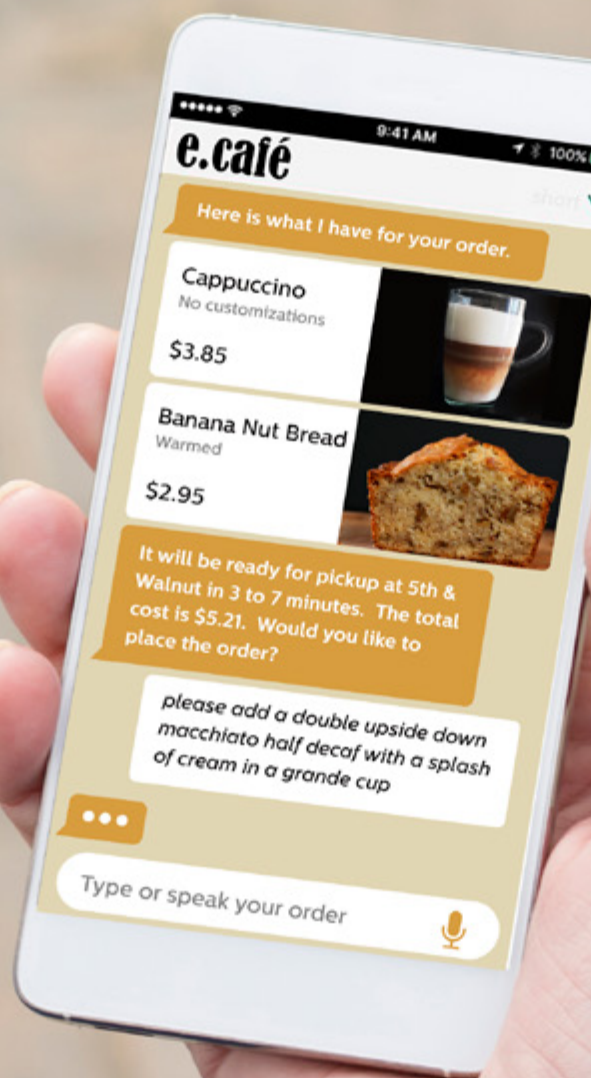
9:41 AM
100%
e.café
short
Here is what I have for your order.
Cappuccino
No customizations
$3.85
Banana Nut Bread
Warmed
$2.95
It will be ready for pickup at 5th & Walnut in 3 to 7 minutes. The total cost is $5.21. Would you like to place the order?
please add a double upside down macchiato half decaf with a splash of cream in a grande cup
•••
Type or speak your order